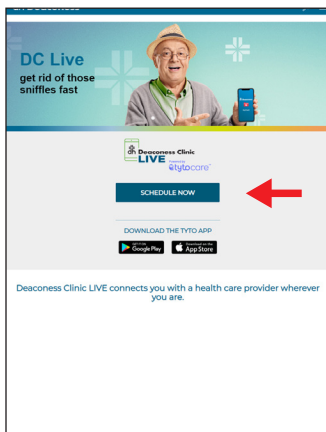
DC Live
get rid of those sniffles fast

Deaconess Clinic
LIVE
Powered by
tytocare

SCHEDULE NOW

DOWNLOAD THE TYTO APP

GET IT ON
Google Play

Download on the
App Store

Deaconess Clinic LIVE connects you with a health care provider wherever you are.